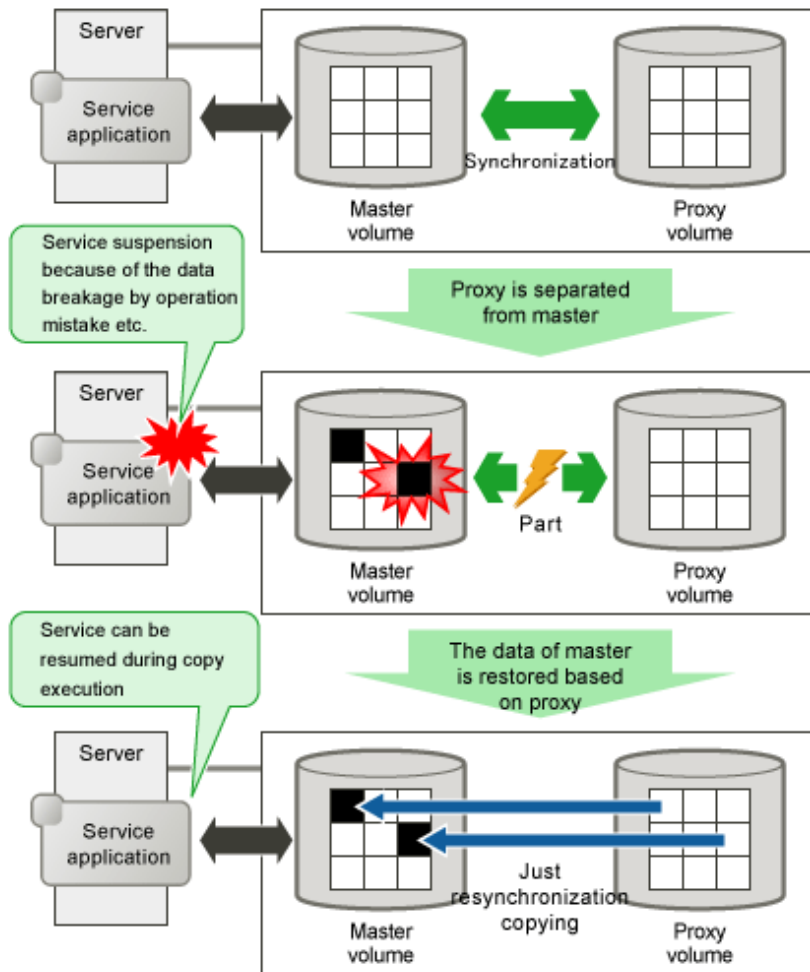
Server

Service application

Synchronization

Master volume

Proxy volume

Service suspension because of the data breakage by operation mistake etc.

Proxy is separated from master

Server

Service application

Part

Master volume

Proxy volume

Service can be resumed during copy execution

The data of master is restored based on proxy

Server

Service application

Just resynchronization copying

Master volume

Proxy volume